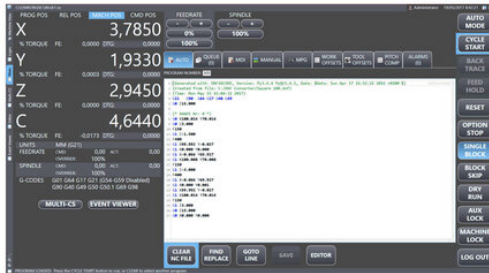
PROG POS REL POS MACH POS CMD POS

FEEDRATE SPINDLE

0% 100%

100%

X 3,7850

% TORQUE FE: 0,0000 DTG: 0,0000

Y 1,9330

% TORQUE FE: 0,0000 DTG: 0,0000

Z 2,9450

% TORQUE FE: 0,0000 DTG: 0,0000

C 4,6440

% TORQUE FE: -0,0173 DTG: 0,0000

UNITS MM (G21)

FEEDRATE CMD 0,00 ACT 0,00

OVERRIDE 100%

SPINDLE CMD 0,00 ACT 0,00

OVERRIDE 100%

G-CODES G01 G64 G17 G21 (G54-G59 Disabled) G80 G40 G49 G50 G50.1 G69 G98

MULTI-CS EVENT VIEWER

AUTO MDI MANUAL MPG WORK OFFSETS TOOL OFFSETS PITCH COMP ALARMS

PROGRAM NUMBER

CLEAR NC FILE FIND REPLACE GOTO LINE SAVE EDITOR

AUTO MODE

CYCLE START

BACK TRACE

FEED HOLD

RESET

OPTION STOP

SINGLE BLOCK

BLOCK SKIP

DRY RUN

AUX LOCK

MACHINE LOCK

LOG OUT